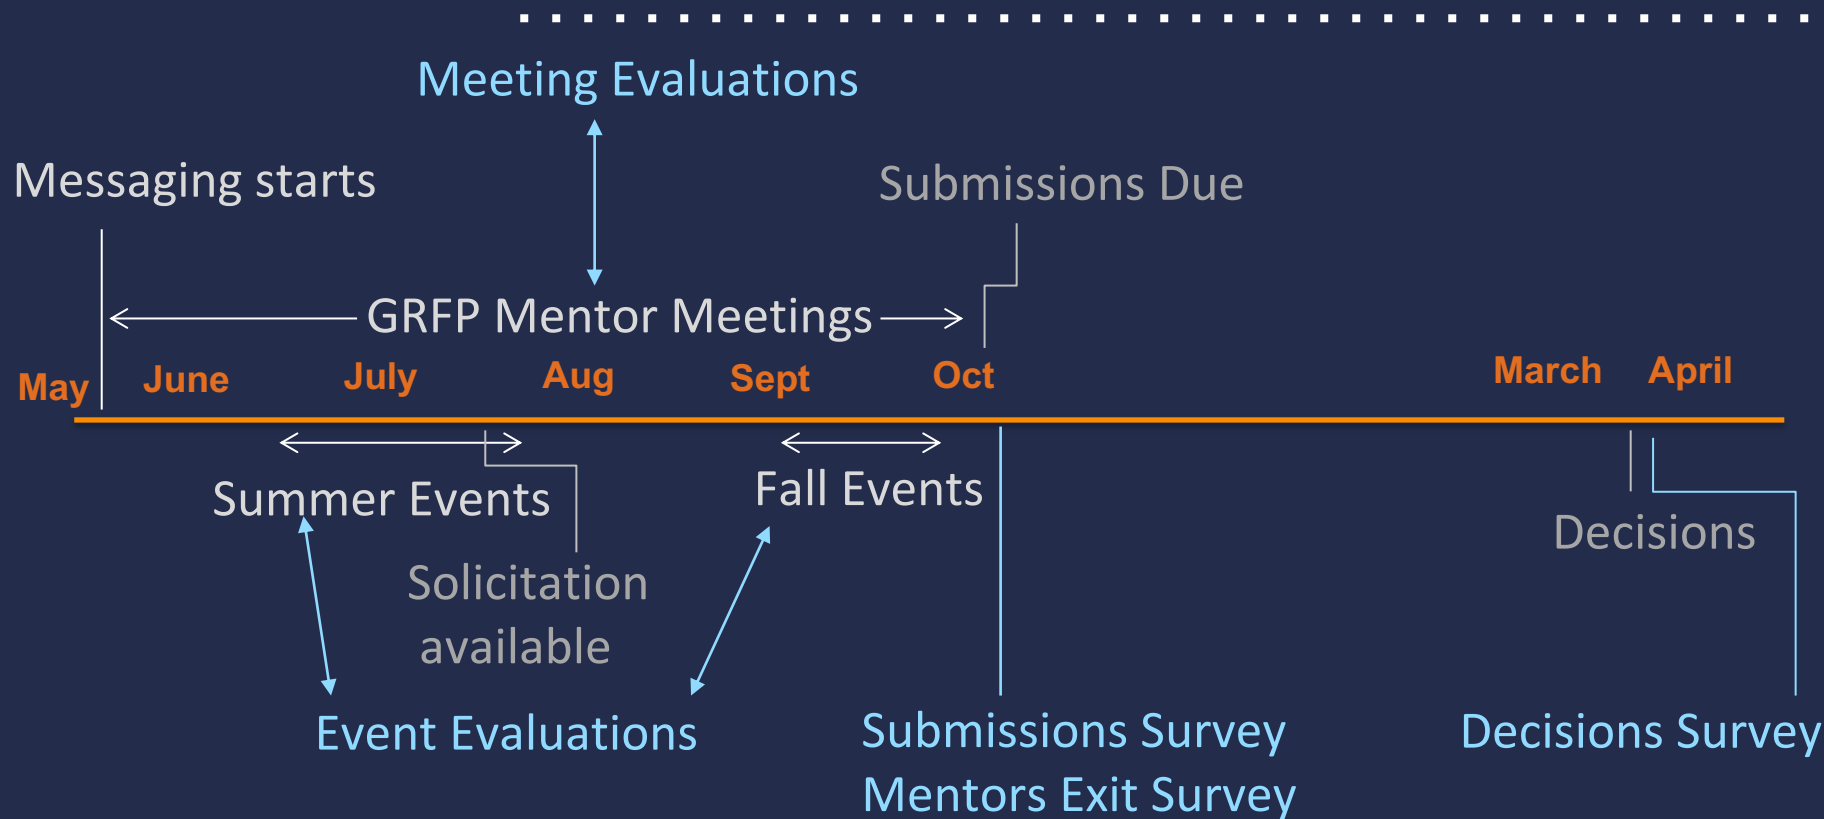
Meeting Evaluations

Messaging starts

Submissions Due

GRFP Mentor Meetings

May June July Aug Sept Oct March April

Summer Events

Fall Events

Decisions

Solicitation available

Event Evaluations

Submissions Survey
Mentors Exit Survey

Decisions Survey